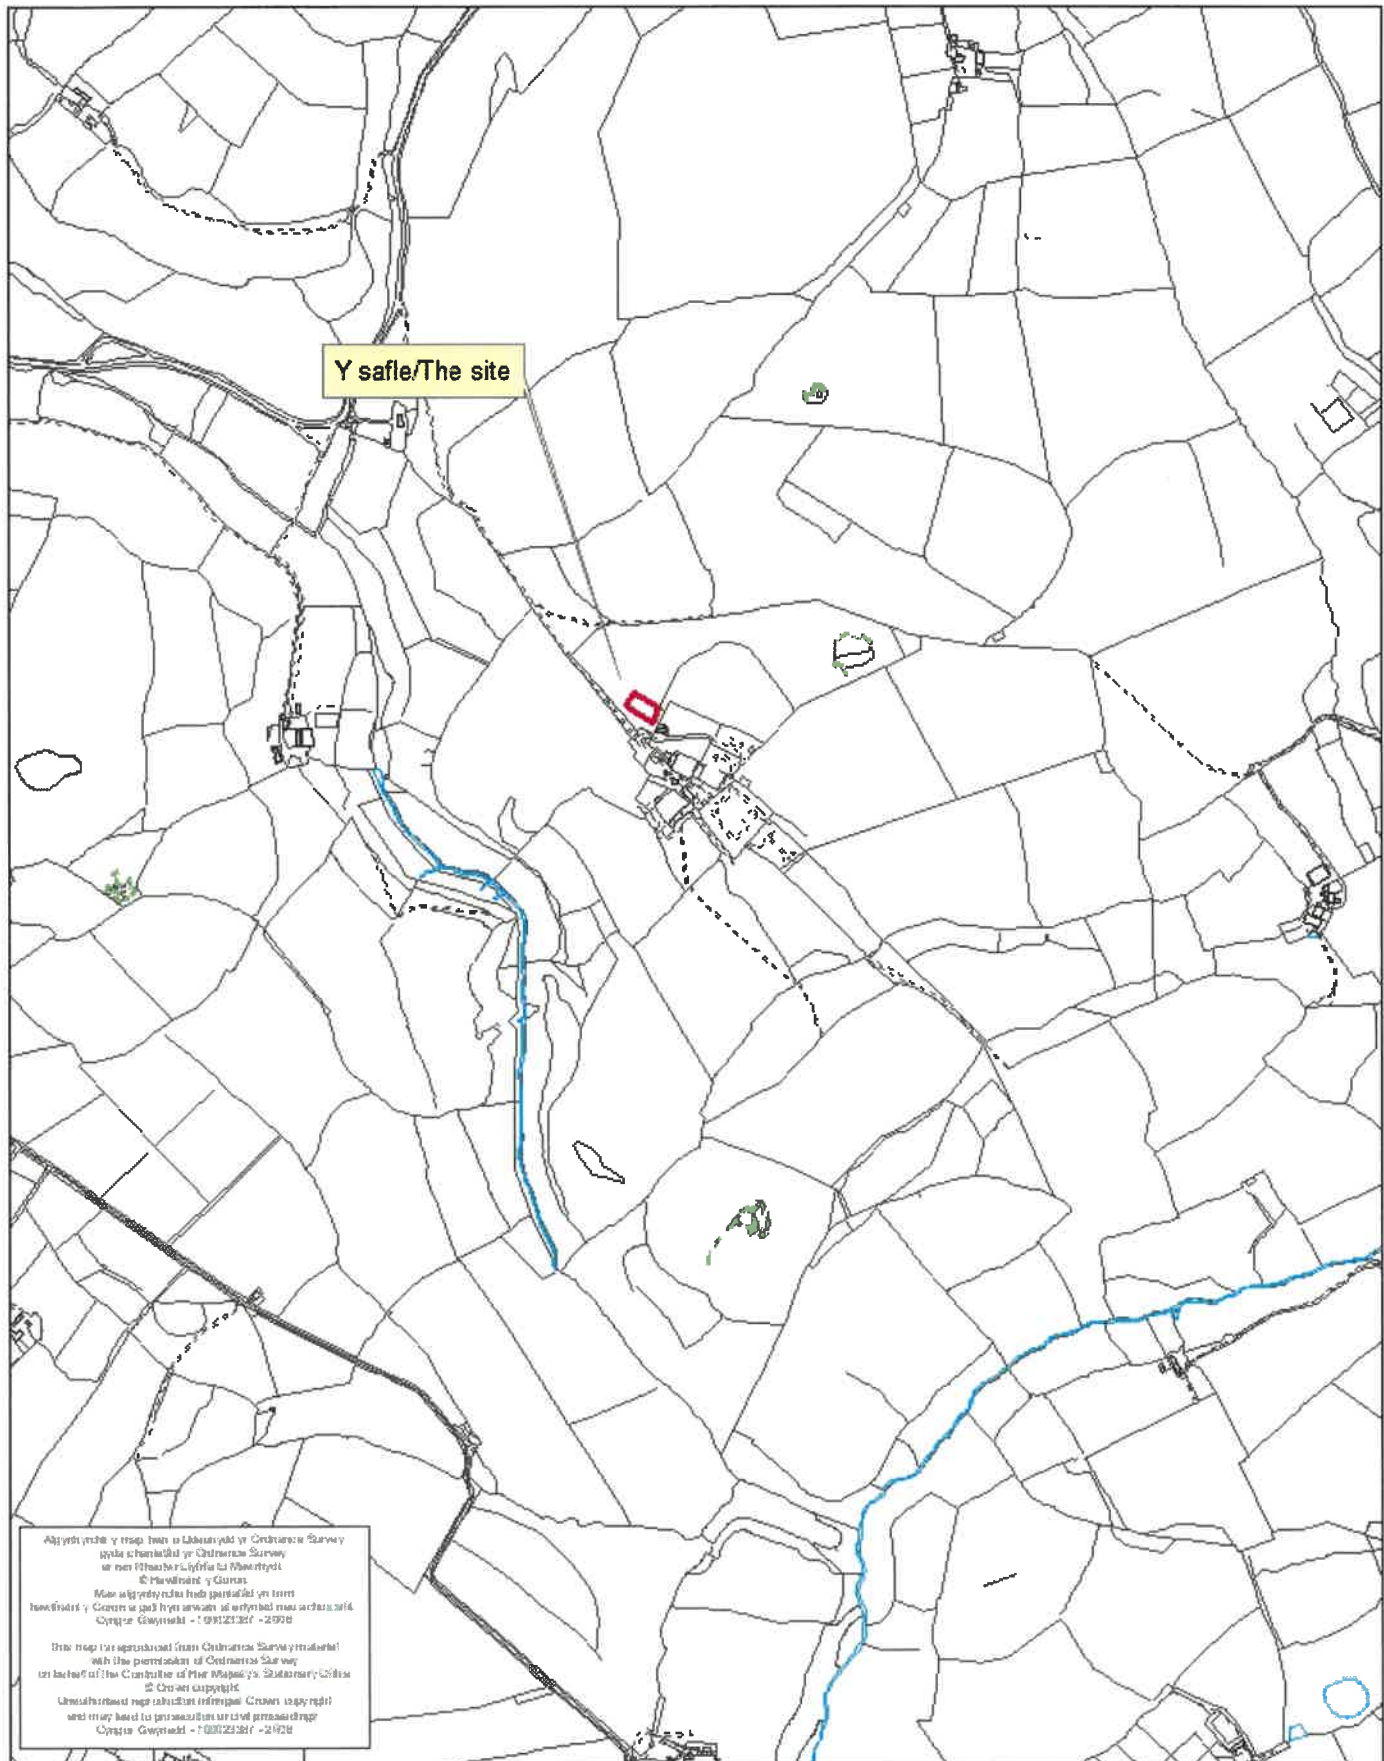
Y safle/The site

Atgynhyrchir y map hwn o ddeunydd yr Ordnance Survey gyda chaniatâd yr Ordnance Survey ar ran Rheolwr Llyfrfa Ei Mawrhydi
© Hawlfraint y Goron
Mae atgynhyrchu heb ganiatâd yn torri hawlfraint y Goron a gall hyn arwain at erlyniad neu achos sifil
Cyngor Gwynedd - 100023387 - 2008

This map is reproduced from Ordnance Survey material with the permission of Ordnance Survey on behalf of the Controller of Her Majesty's Stationery Office
© Crown copyright
Unauthorised reproduction infringes Crown copyright and may lead to prosecution or civil proceedings
Cyngor Gwynedd - 100023387 - 2008